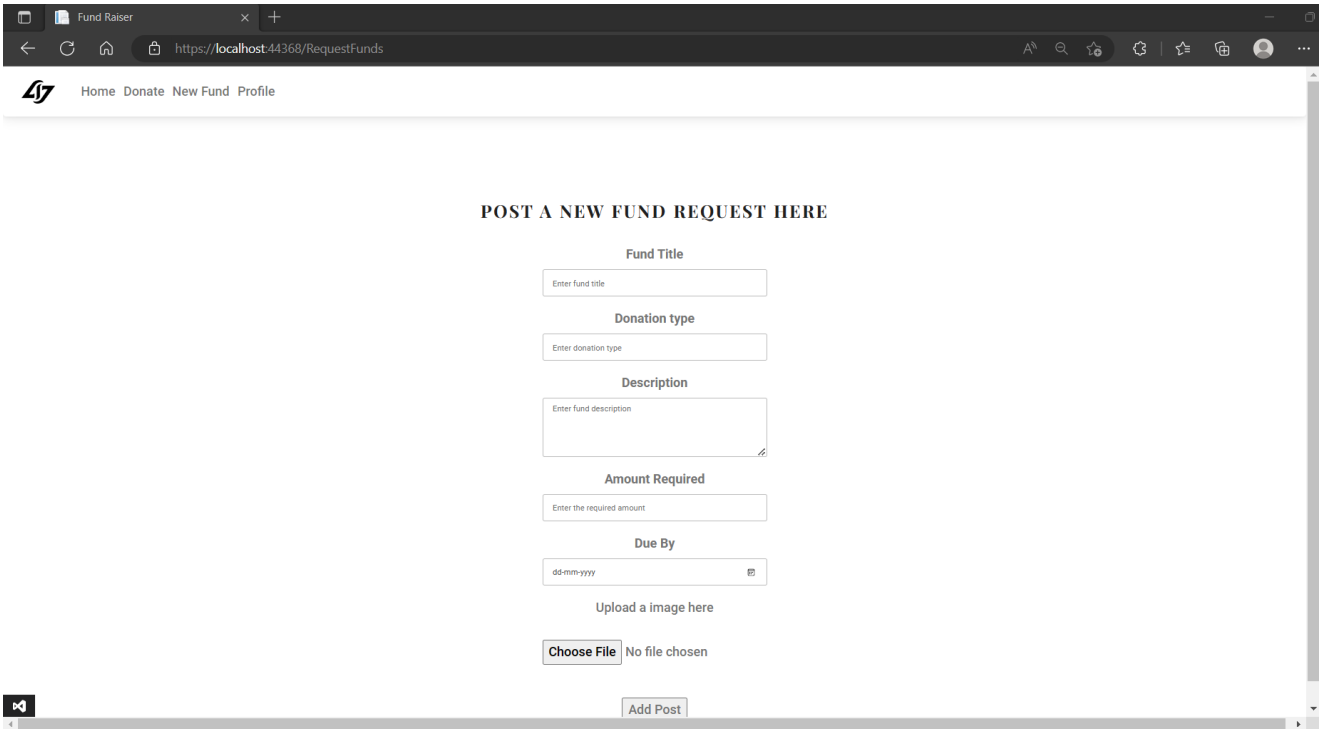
Fund Raiser

https://localhost:44368/RequestFunds

Home Donate New Fund Profile

POST A NEW FUND REQUEST HERE

Fund Title

Enter fund title

Donation type

Enter donation type

Description

Enter fund description

Amount Required

Enter the required amount

Due By

dd-mm-yyyy

Upload a image here

Choose File No file chosen

Add Post